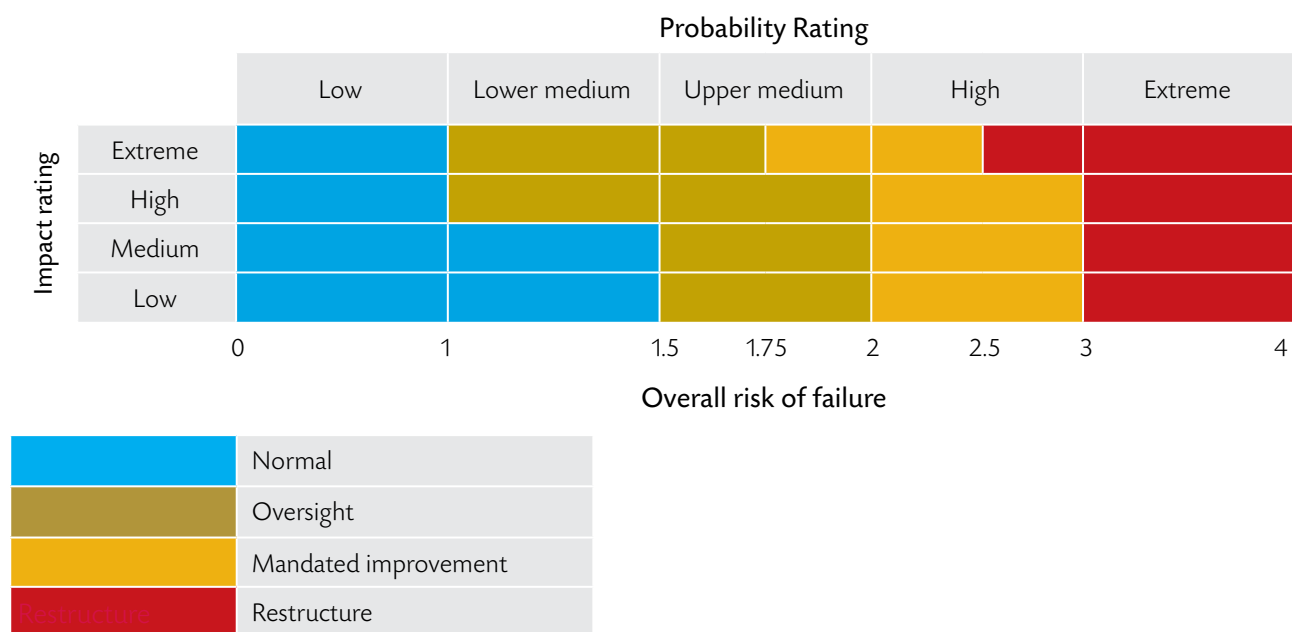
Probability Rating

| | Low | Lower medium | Upper medium | High | Extreme |
|---|---|---|---|---|---|
| Extreme | | | | | |
| High | | | | | |
| Medium | | | | | |
| Low | | | | | |

Impact rating

0 1 1.5 1.75 2 2.5 3 4

Overall risk of failure

| | |
|---|---|
| | Normal |
| | Oversight |
| | Mandated improvement |
| Restructure | Restructure |